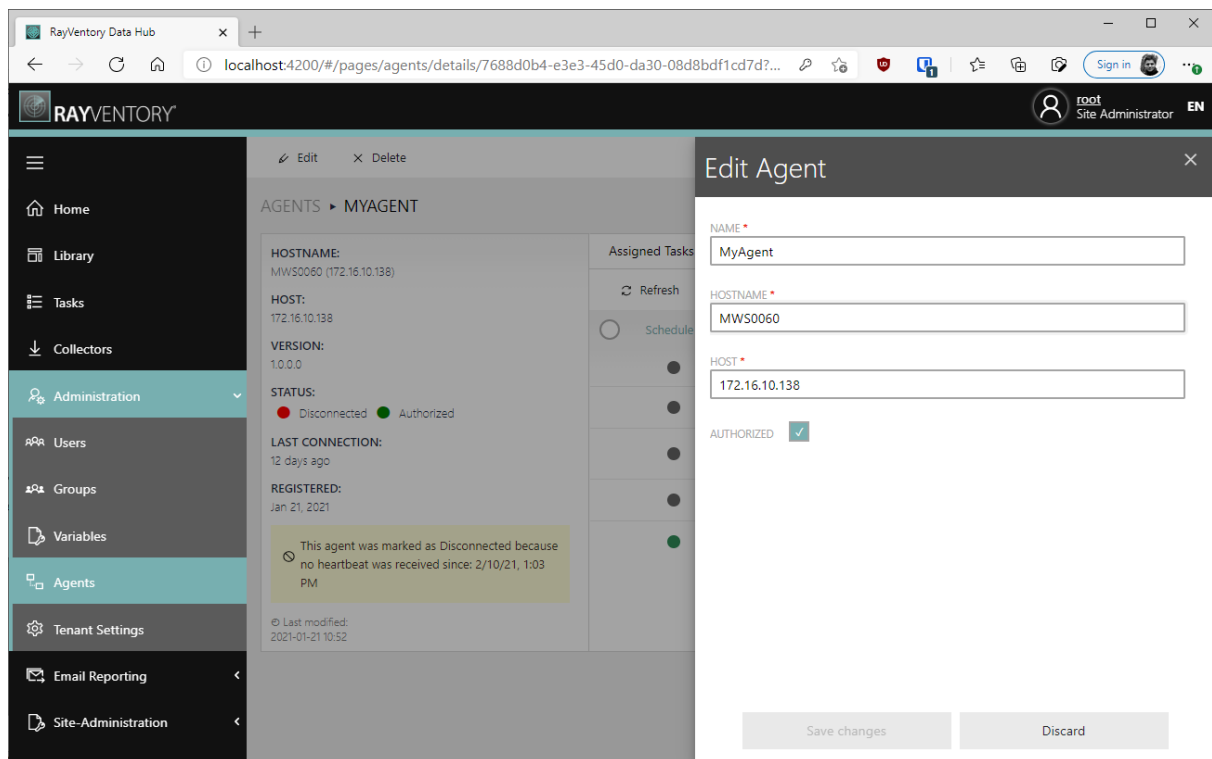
RayVentory Data Hub ×
+

localhost:4200/#/pages/agents/details/7688d0b4-e3e3-45d0-da30-08d8bdf1cd7d?...

Sign in

RAYVENTORY

root
Site Administrator
EN

Home
Library
Tasks
Collectors
Administration
Users
Groups
Variables
Agents
Tenant Settings
Email Reporting
Site-Administration

Edit
Delete

AGENTS ▸ MYAGENT

HOSTNAME:
MWS0060 (172.16.10.138)
HOST:
172.16.10.138
VERSION:
1.0.0.0
STATUS:
Disconnected Authorized
LAST CONNECTION:
12 days ago
REGISTERED:
Jan 21, 2021

This agent was marked as Disconnected because no heartbeat was received since: 2/10/21, 1:03 PM

Last modified:
2021-01-21 10:52

Assigned Tasks
Refresh
Schedule

Edit Agent

NAME *
MyAgent
HOSTNAME *
MWS0060
HOST *
172.16.10.138
AUTHORIZED

Save changes
Discard